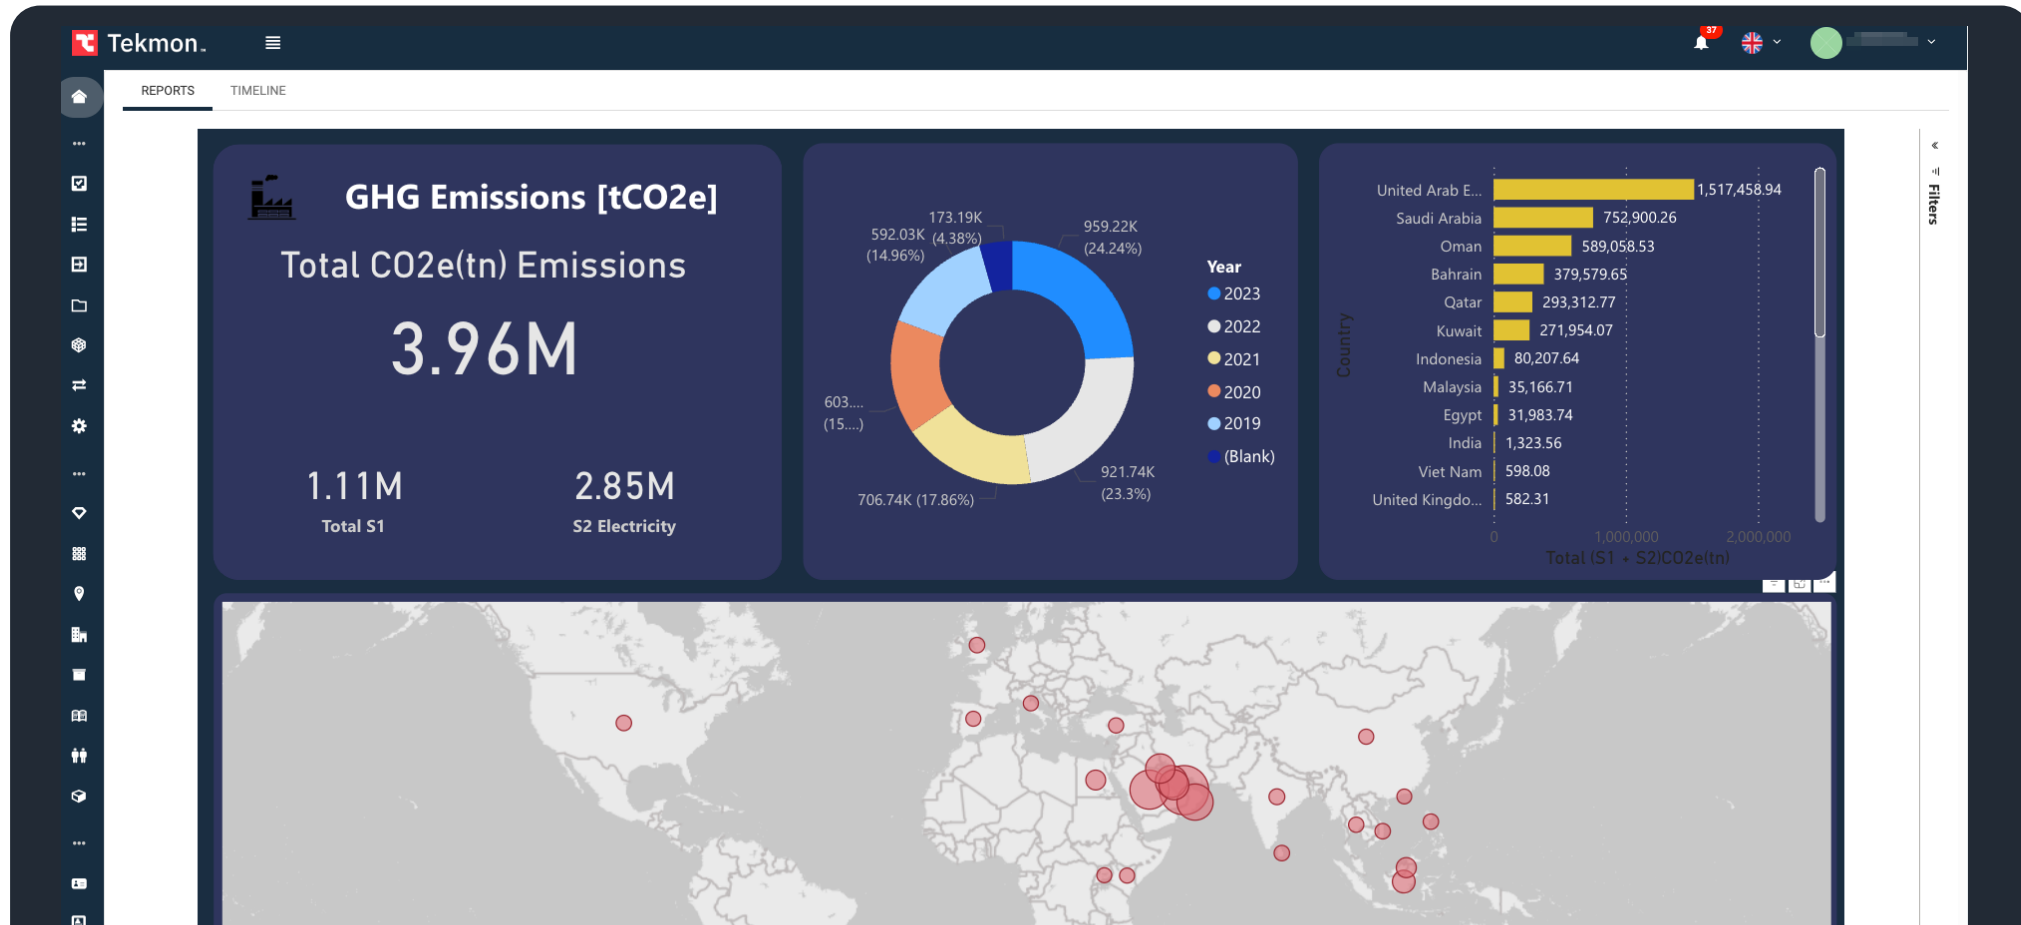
Tekmon.

37

REPORTS TIMELINE

GHG Emissions [tCO2e]

Total CO2e(tn) Emissions

3.96M

1.11M
Total S1

2.85M
S2 Electricity

173.19K (4.38%)
592.03K (14.96%)
959.22K (24.24%)
603.... (15....)
921.74K (23.3%)
706.74K (17.86%)

Year
2023
2022
2021
2020
2019
(Blank)

Country

| Country | Value |
|---|---|
| United Arab E... | 1,517,458.94 |
| Saudi Arabia | 752,900.26 |
| Oman | 589,058.53 |
| Bahrain | 379,579.65 |
| Qatar | 293,312.77 |
| Kuwait | 271,954.07 |
| Indonesia | 80,207.64 |
| Malaysia | 35,166.71 |
| Egypt | 31,983.74 |
| India | 1,323.56 |
| Viet Nam | 598.08 |
| United Kingdo... | 582.31 |

0 1,000,000 2,000,000
Total (S1 + S2)CO2e(tn)

Filters